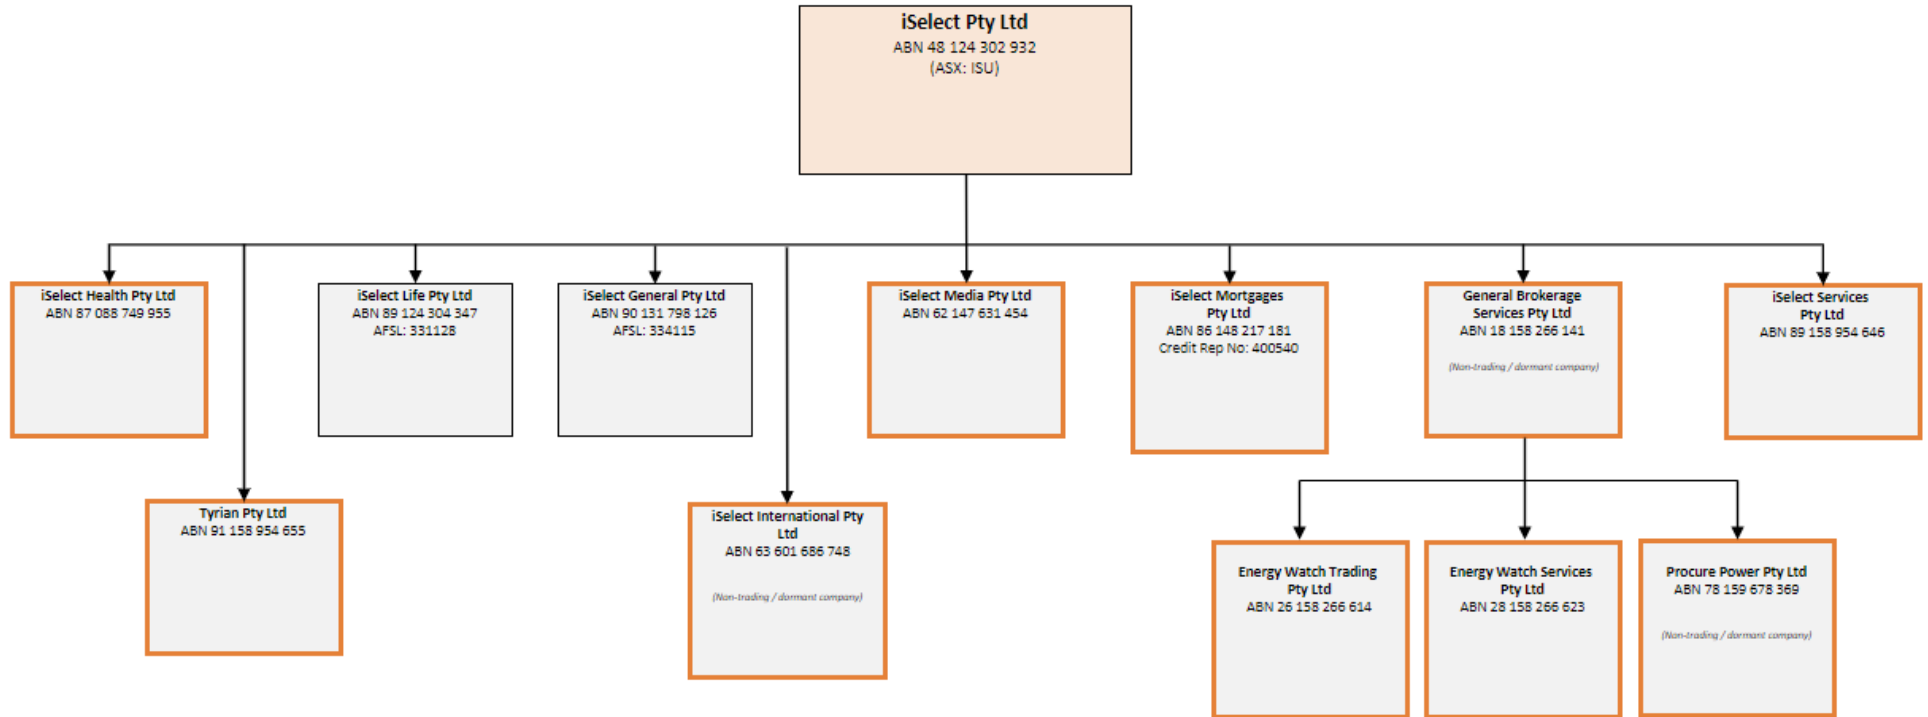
iSelect Pty Ltd
ABN 48 124 302 932
(ASX: ISU)

iSelect Health Pty Ltd
ABN 87 088 749 955

iSelect Life Pty Ltd
ABN 89 124 304 347
AFSL: 331128

iSelect General Pty Ltd
ABN 90 131 798 126
AFSL: 334115

iSelect Media Pty Ltd
ABN 62 147 631 454

iSelect Mortgages Pty Ltd
ABN 86 148 217 181
Credit Rep No: 400540

General Brokerage Services Pty Ltd
ABN 18 158 266 141
(Non-trading / dormant company)

iSelect Services Pty Ltd
ABN 89 158 954 646

Tyrian Pty Ltd
ABN 91 158 954 655

iSelect International Pty Ltd
ABN 63 601 686 748
(Non-trading / dormant company)

Energy Watch Trading Pty Ltd
ABN 26 158 266 614

Energy Watch Services Pty Ltd
ABN 28 158 266 623

Procure Power Pty Ltd
ABN 78 159 678 369
(Non-trading / dormant company)